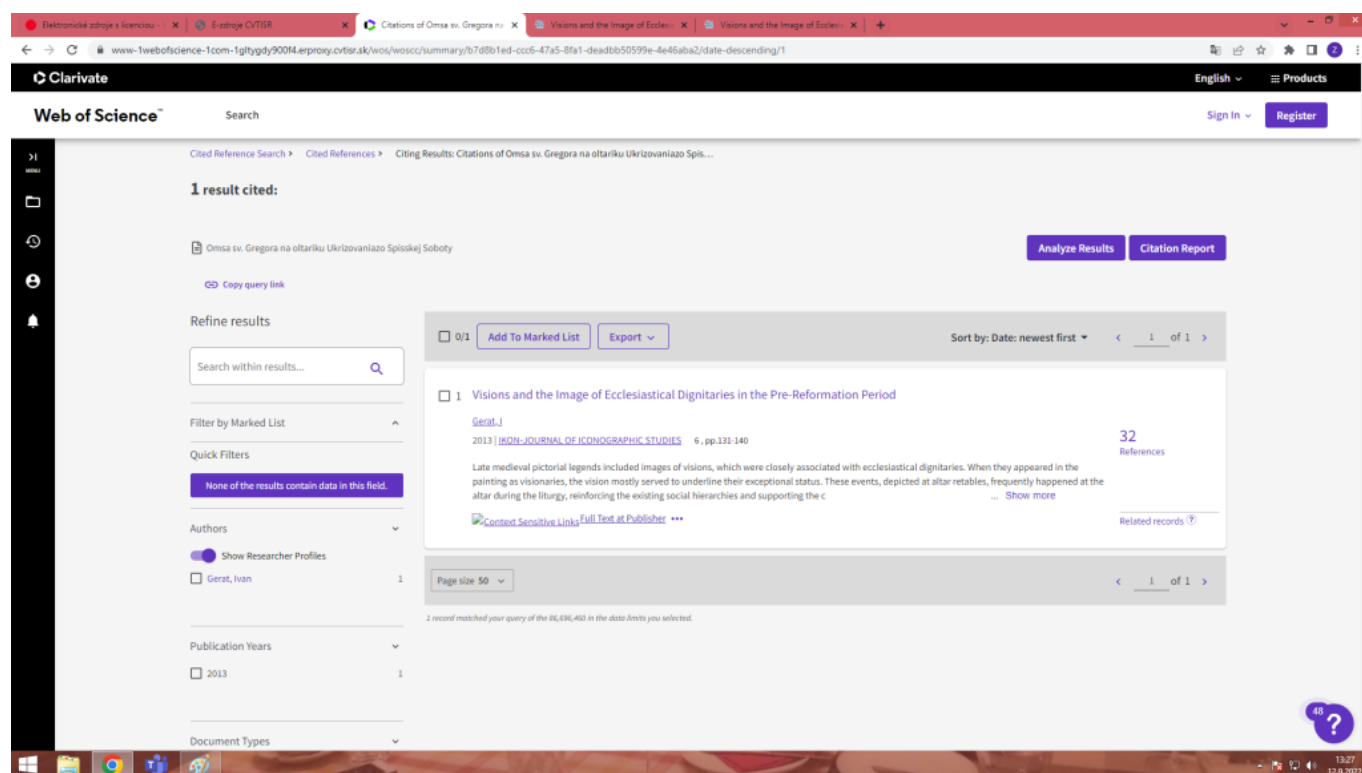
Elektronické zdroje s licenciou - | ×
E-zdroje CVTISR ×
Citations of Omsa sv. Gregora na ×
Visions and the Image of Ecclesi ×
Visions and the Image of Ecclesi ×

www-1webofscience-1com-1gltygdy900f4.erproxy.cvtisr.sk/wos/woscc/summary/b7d8b1ed-ccc6-47a5-8fa1-deadbb50599e-4e46aba2/date-descending/1

Clarivate
English
Products

Web of Science™
Search
Sign In
Register

MENU

Cited Reference Search > Cited References > Citing Results: Citations of Omsa sv. Gregora na oltariku Ukrizovaniazo Spis...

1 result cited:

Omsa sv. Gregora na oltariku Ukrizovaniazo Spisskej Soboty

Analyze Results
Citation Report

Copy query link

Refine results

Search within results...

Filter by Marked List

Quick Filters

None of the results contain data in this field.

Authors

Show Researcher Profiles

Gerat, Ivan 1

Publication Years

2013 1

Document Types

0/1
Add To Marked List
Export
Sort by: Date: newest first
1 of 1

1 Visions and the Image of Ecclesiastical Dignitaries in the Pre-Reformation Period

Gerat, I

2013 | IKON-JOURNAL OF ICONOGRAPHIC STUDIES 6 , pp.131-140

Late medieval pictorial legends included images of visions, which were closely associated with ecclesiastical dignitaries. When they appeared in the painting as visionaries, the vision mostly served to underline their exceptional status. These events, depicted at altar retables, frequently happened at the altar during the liturgy, reinforcing the existing social hierarchies and supporting the c ... Show more

32
References

Context Sensitive Links Full Text at Publisher •••

Related records

Page size 50
1 of 1

1 record matched your query of the 86,696,460 in the data limits you selected.

48
?

13:27